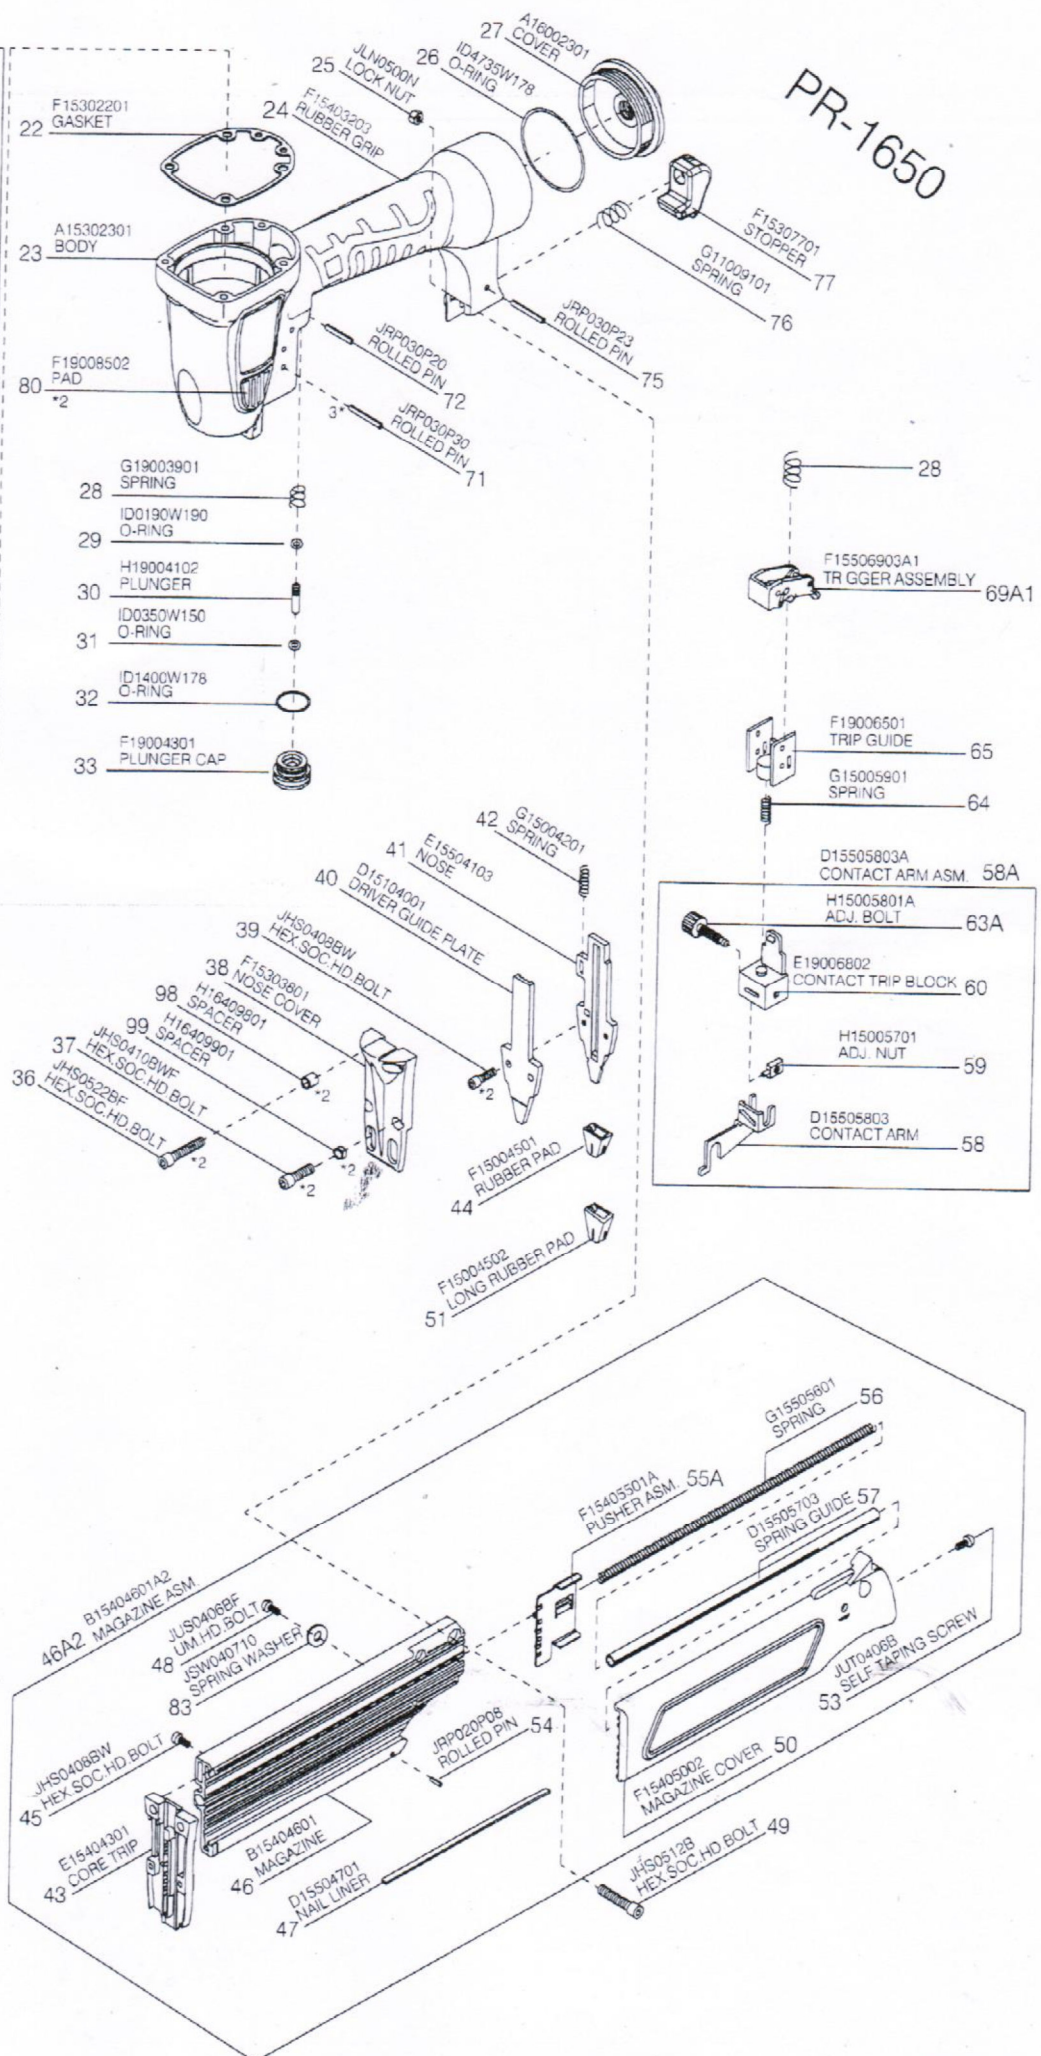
PR-1650

27 A16002301 COVER
26 ID4735W178 O-RING
25 JLN0500N LOCK NUT
24 F15403203 RUBBER GRIP
22 F15302201 GASKET
23 A15302301 BODY
F15307701 STOPPER 77
G11009101 SPRING 76
JRP030P23 ROLLED PIN 75
JRP030P20 ROLLED PIN 72
80 F19008502 PAD *2
3* JRP030P30 ROLLED PIN 71
28 G19003901 SPRING
29 ID0190W190 O-RING
30 H19004102 PLUNGER
31 ID0350W150 O-RING
32 ID1400W178 O-RING
33 F19004301 PLUNGER CAP
28
F15506903A1 TR GGER ASSEMBLY 69A1
F19006501 TRIP GUIDE 65
G15005901 SPRING 64
D15505803A CONTACT ARM ASM. 58A
H15005801A ADJ. BOLT 63A
E19006802 CONTACT TRIP BLOCK 60
H15005701 ADJ. NUT 59
D15505803 CONTACT ARM 58
42 G15004201 SPRING
41 E15504103 NOSE
40 D15104001 DRIVER GUIDE PLATE
39 JHS0408BW HEX.SOC.HD.BOLT *2
38 F15303801 NOSE COVER
98 H16409801 SPACER *2
99 H16409901 SPACER
37 JHS0410BWF HEX.SOC.HD.BOLT *2
36 JHS0522BF HEX.SOC.HD.BOLT *2
44 F15004501 RUBBER PAD
51 F15004502 LONG RUBBER PAD
G15505601 SPRING 56
F15405501A PUSHER ASM. 55A
D15505703 SPRING GUIDE 57
46A2 B15404601A2 MAGAZINE ASM
48 JUS0406BF UM.HD.BOLT
83 JSW040710 SPRING WASHER
JUT0406B SELF TAPING SCREW 53
JRP020P08 ROLLED PIN 54
45 JHS0406BW HEX.SOC.HD.BOLT
F15405002 MAGAZINE COVER 50
43 E15404301 CORE TRIP
46 B15404601 MAGAZINE
47 D15504701 NAIL LINER
JHS0512B HEX.SOC.HD.BOLT 49